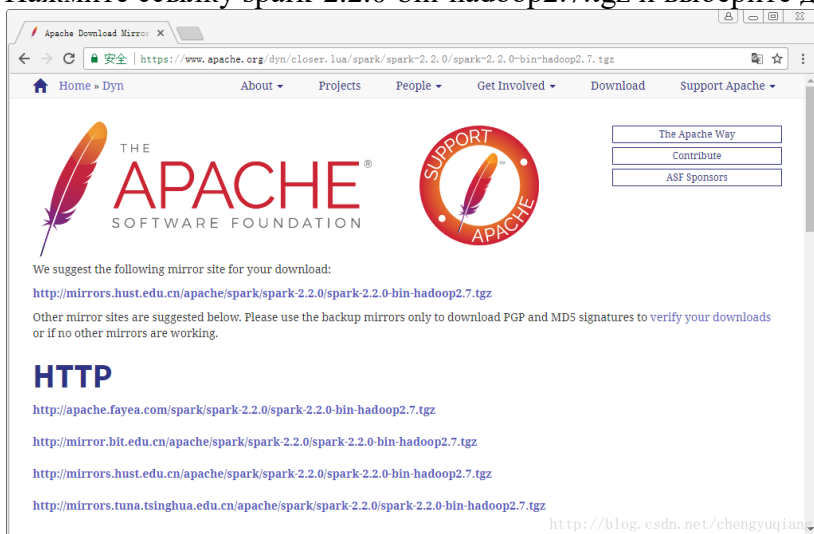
Apache Download Mirro ×

安全 | https://www.apache.org/dyn/closer.lua/spark/spark-2.2.0/spark-2.2.0-bin-hadoop2.7.tgz

Home » Dyn | About ▾ | Projects | People ▾ | Get Involved ▾ | Download | Support Apache ▾

THE APACHE® SOFTWARE FOUNDATION

SUPPORT APACHE

The Apache Way
Contribute
ASF Sponsors

We suggest the following mirror site for your download:

http://mirrors.hust.edu.cn/apache/spark/spark-2.2.0/spark-2.2.0-bin-hadoop2.7.tgz

Other mirror sites are suggested below. Please use the backup mirrors only to download PGP and MD5 signatures to verify your downloads or if no other mirrors are working.

HTTP

http://apache.fayea.com/spark/spark-2.2.0/spark-2.2.0-bin-hadoop2.7.tgz

http://mirror.bit.edu.cn/apache/spark/spark-2.2.0/spark-2.2.0-bin-hadoop2.7.tgz

http://mirrors.hust.edu.cn/apache/spark/spark-2.2.0/spark-2.2.0-bin-hadoop2.7.tgz

http://mirrors.tuna.tsinghua.edu.cn/apache/spark/spark-2.2.0/spark-2.2.0-bin-hadoop2.7.tgz

http://blog.csdn.net/chengyuqiang